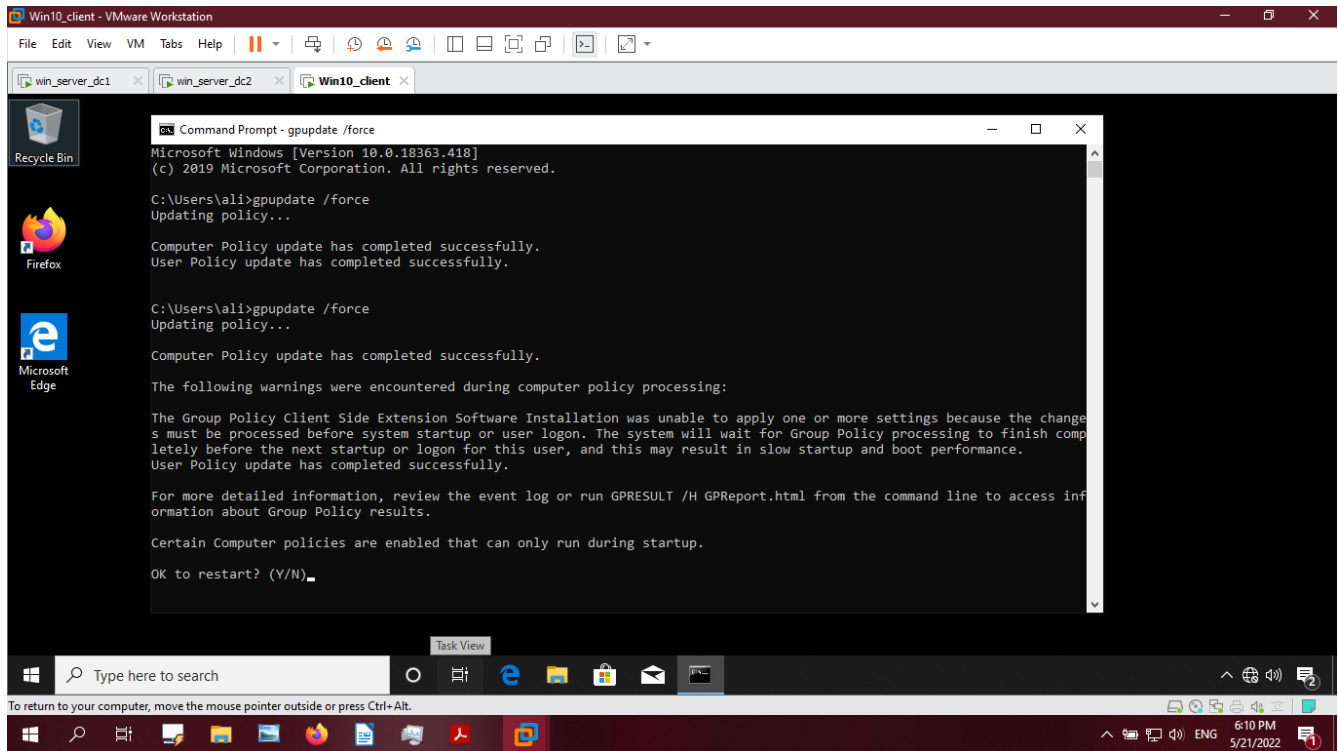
Win10_client - VMware Workstation

File Edit View VM Tabs Help

win_server_dc1
win_server_dc2
Win10_client

Recycle Bin

Firefox

Microsoft Edge

Command Prompt - gpupdate /force

Microsoft Windows [Version 10.0.18363.418]
(c) 2019 Microsoft Corporation. All rights reserved.

C:\Users\ali>gpupdate /force
Updating policy...

Computer Policy update has completed successfully.
User Policy update has completed successfully.

C:\Users\ali>gpupdate /force
Updating policy...

Computer Policy update has completed successfully.

The following warnings were encountered during computer policy processing:

The Group Policy Client Side Extension Software Installation was unable to apply one or more settings because the changes must be processed before system startup or user logon. The system will wait for Group Policy processing to finish completely before the next startup or logon for this user, and this may result in slow startup and boot performance.
User Policy update has completed successfully.

For more detailed information, review the event log or run GPRESULT /H GPReport.html from the command line to access information about Group Policy results.

Certain Computer policies are enabled that can only run during startup.

OK to restart? (Y/N)_

Task View

Type here to search

2

To return to your computer, move the mouse pointer outside or press Ctrl+Alt.

ENG
6:10 PM
5/21/2022
1